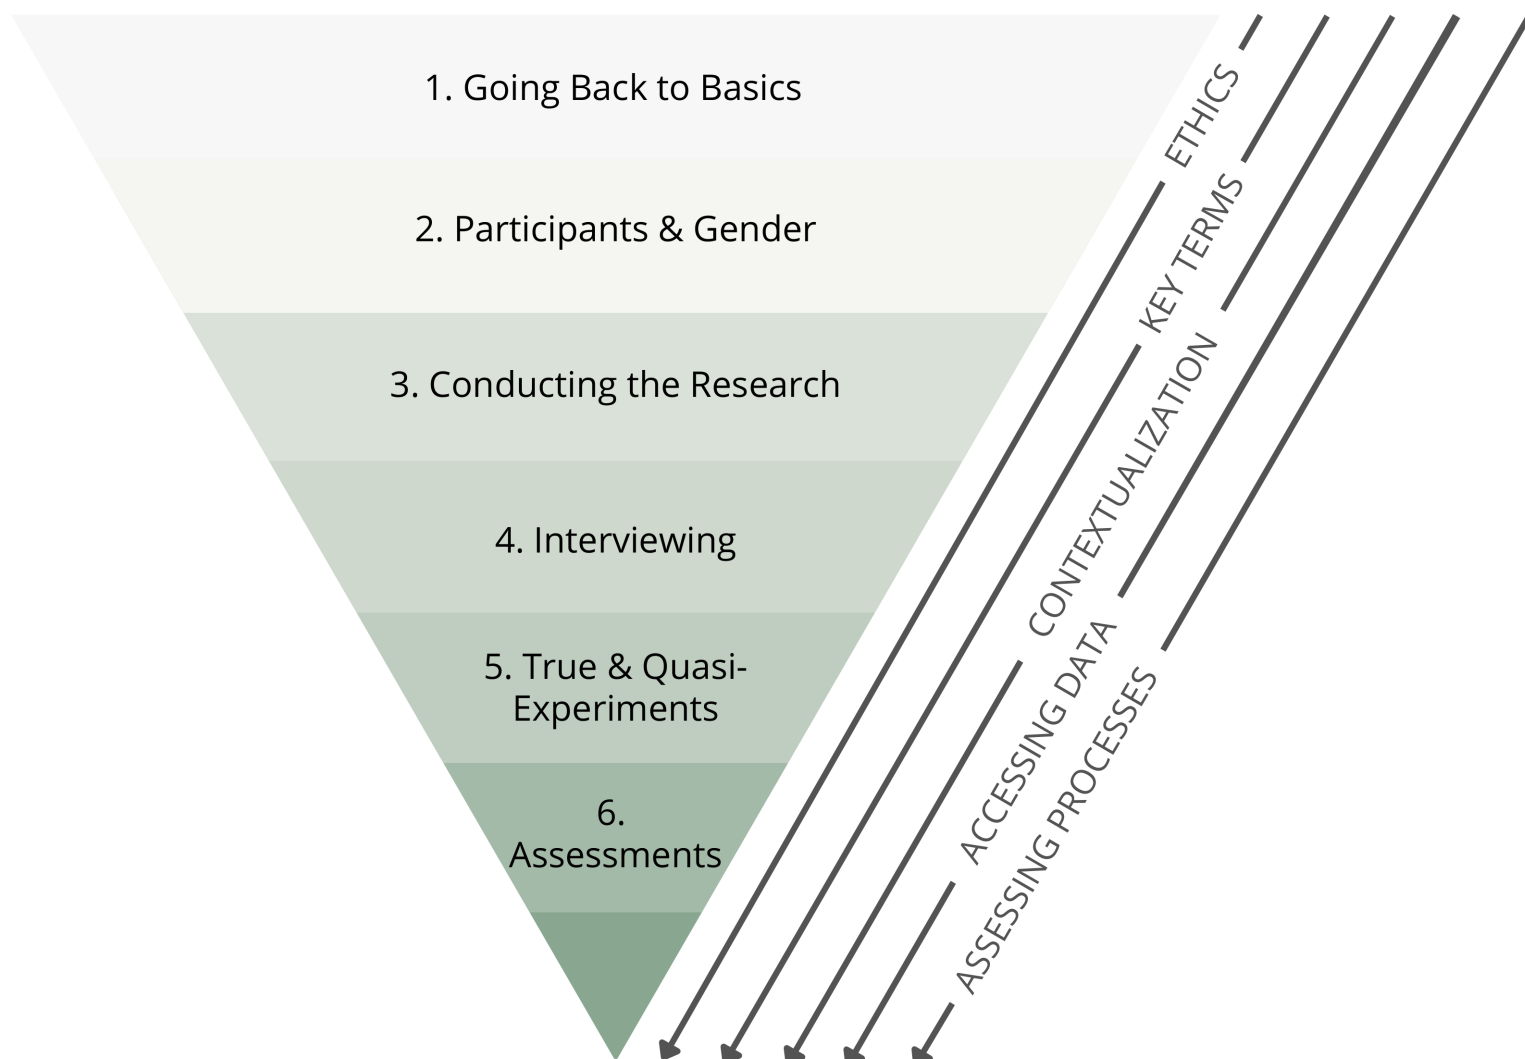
1. Going Back to Basics

2. Participants & Gender

3. Conducting the Research

4. Interviewing

5. True & Quasi-Experiments

6. Assessments

ETHICS

KEY TERMS

CONTEXTUALIZATION

ACCESSING DATA

ASSESSING PROCESSES